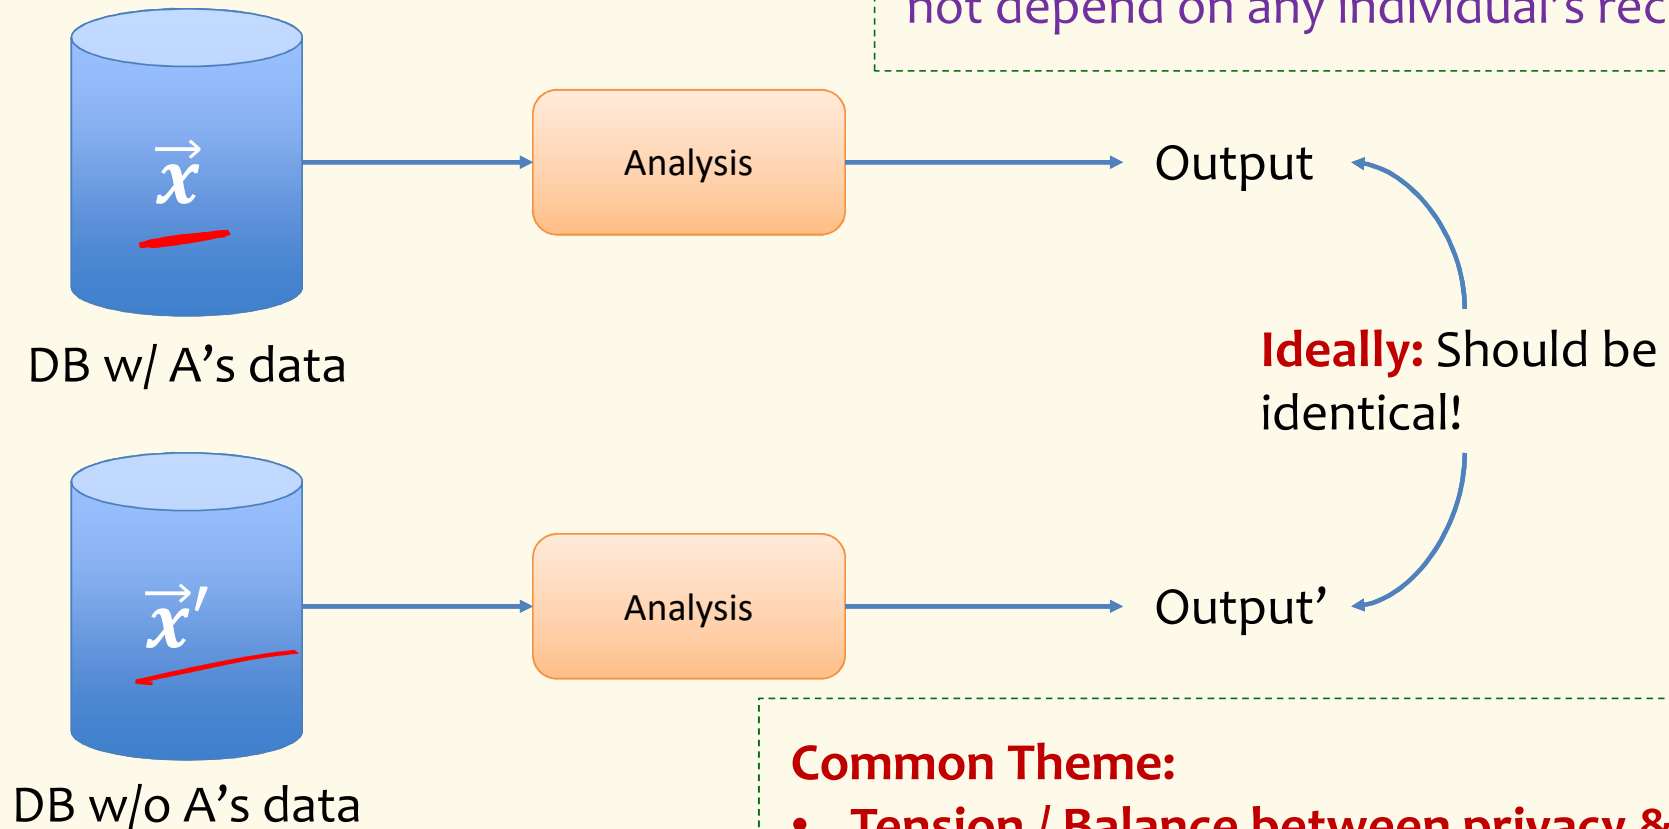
not depend on any individual's rec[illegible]

$\vec{x}$

Analysis

Output

DB w/ A's data

Ideally: Should be identical!

$\vec{x}'$

Analysis

Output'

DB w/o A's data

Common Theme:

• Tension / Balance between privacy &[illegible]